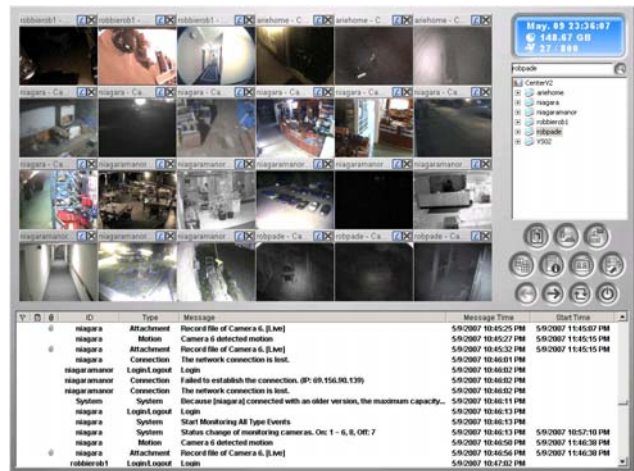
robbierob1 - | robbierob1 - | robbierob1 - | ariehome - C | ariehome - C | ariehome - C

niagara - Ca | niagara - Ca | niagara - Ca | niagara - Ca | niagara - Ca | niagara - Ca

niagara - Ca | niagaramanor | niagaramanor | niagaramanor | niagaramanor | niagaramanor

niagaramanor | niagaramanor | niagaramanor | robpade - Ca | robpade - Ca | robpade - Ca

May. 09 23:36:07
148.67 GB
27 / 800

robpade

CenterV2
ariehome
niagara
niagaramanor
robbierob1
robpade
VS02

| ID | Type | Message | Message Time | Start Time |
|---|---|---|---|---|
| niagara | Attachment | Record file of Camera 6. [Live] | 5/9/2007 10:45:25 PM | 5/9/2007 11:45:07 PM |
| niagara | Motion | Camera 6 detected motion | 5/9/2007 10:45:27 PM | 5/9/2007 10:45:15 PM |
| niagara | Attachment | Record file of Camera 6. [Live] | 5/9/2007 10:45:32 PM | 5/9/2007 10:45:15 PM |
| niagara | Connection | The network connection is lost. | 5/9/2007 10:46:01 PM | |
| niagara | Login/Logout | Login | 5/9/2007 10:46:02 PM | |
| niagaramanor | Connection | Failed to establish the connection. (IP: 69.156.90.139) | 5/9/2007 10:46:02 PM | |
| niagaramanor | Connection | The network connection is lost. | 5/9/2007 10:46:02 PM | |
| System | System | Because [niagara] connected with an older version, the maximum capacity... | 5/9/2007 10:46:11 PM | |
| niagara | Login/Logout | Login | 5/9/2007 10:46:13 PM | |
| niagara | System | Start Monitoring All Type Events | 5/9/2007 10:46:13 PM | |
| niagara | System | Status change of monitoring cameras. On: 1 ~ 6, 8, Off: 7 | 5/9/2007 10:46:13 PM | 5/9/2007 10:57:10 PM |
| niagara | Motion | Camera 6 detected motion | 5/9/2007 10:46:50 PM | 5/9/2007 10:46:38 PM |
| niagara | Attachment | Record file of Camera 6. [Live] | 5/9/2007 10:46:56 PM | 5/9/2007 10:46:38 PM |
| robbierob1 | Login/Logout | Login | 5/9/2007 10:47:02 PM | |